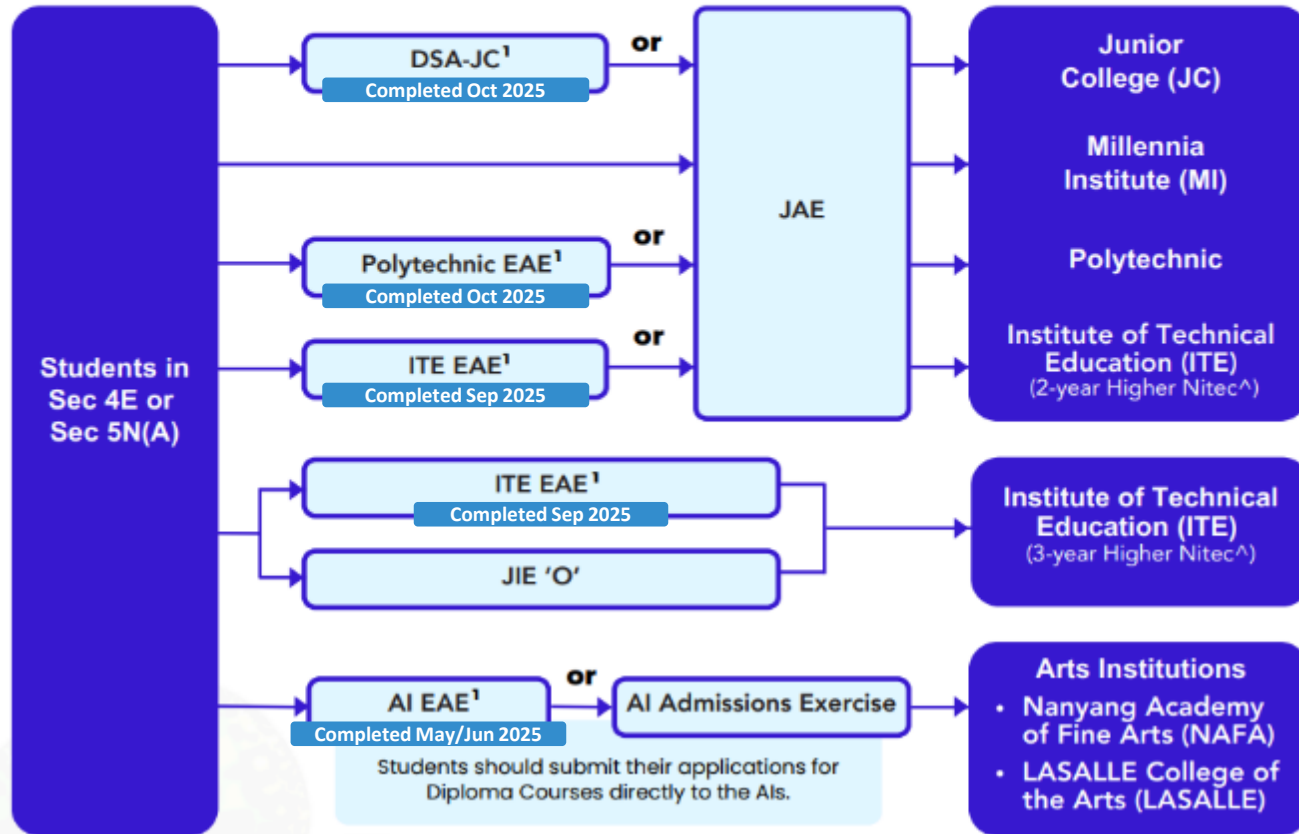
Students in Sec 4E or Sec 5N(A)

DSA-JC$^1$
Completed Oct 2025

or

Polytechnic EAE$^1$
Completed Oct 2025

or

ITE EAE$^1$
Completed Sep 2025

or

JAE

Junior College (JC)

Millennia Institute (MI)

Polytechnic

Institute of Technical Education (ITE)
(2-year Higher Nitec^)

ITE EAE$^1$
Completed Sep 2025

JIE 'O'

Institute of Technical Education (ITE)
(3-year Higher Nitec^)

AI EAE$^1$
Completed May/Jun 2025

or

AI Admissions Exercise

Students should submit their applications for Diploma Courses directly to the AIs.

Arts Institutions
• Nanyang Academy of Fine Arts (NAFA)
• LASALLE College of the Arts (LASALLE)